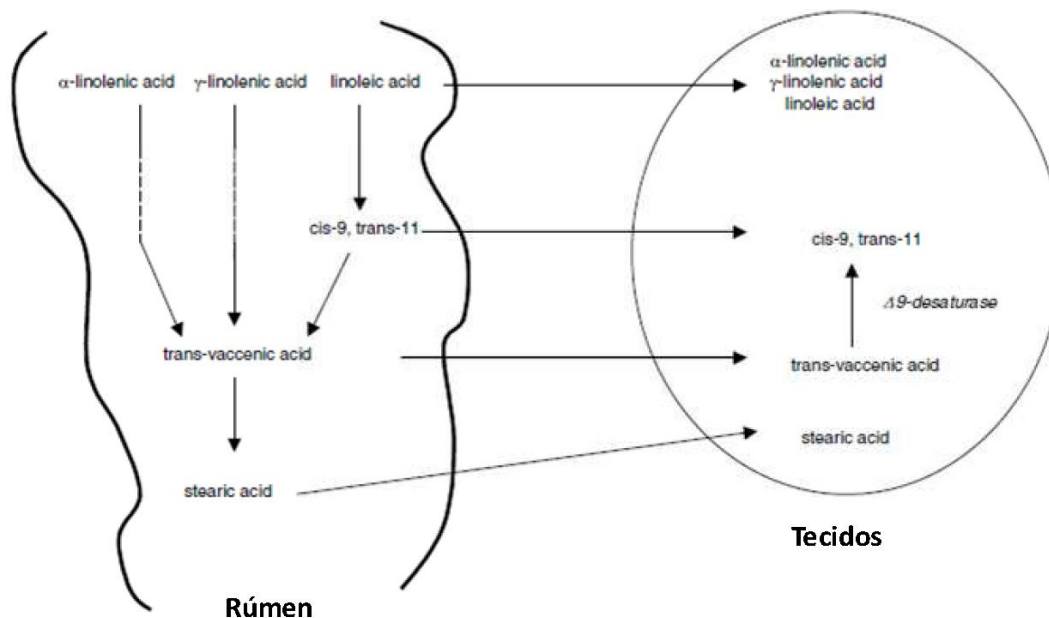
α-linolenic acid γ-linolenic acid linoleic acid

cis-9, trans-11

trans-vaccenic acid

stearic acid

Rúmen

α-linolenic acid
γ-linolenic acid
linoleic acid

cis-9, trans-11

Δ9-desaturase

trans-vaccenic acid

stearic acid

Tecidos